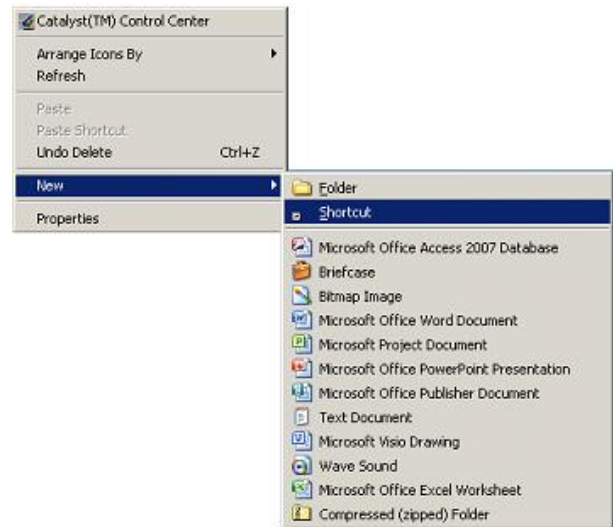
Catalyst(TM) Control Center

Arrange Icons By
Refresh

Paste
Paste Shortcut
Undo Delete Ctrl+Z

New

Properties

Folder

Shortcut

Microsoft Office Access 2007 Database
Briefcase
Bitmap Image
Microsoft Office Word Document
Microsoft Project Document
Microsoft Office PowerPoint Presentation
Microsoft Office Publisher Document
Text Document
Microsoft Visio Drawing
Wave Sound
Microsoft Office Excel Worksheet
Compressed (zipped) Folder